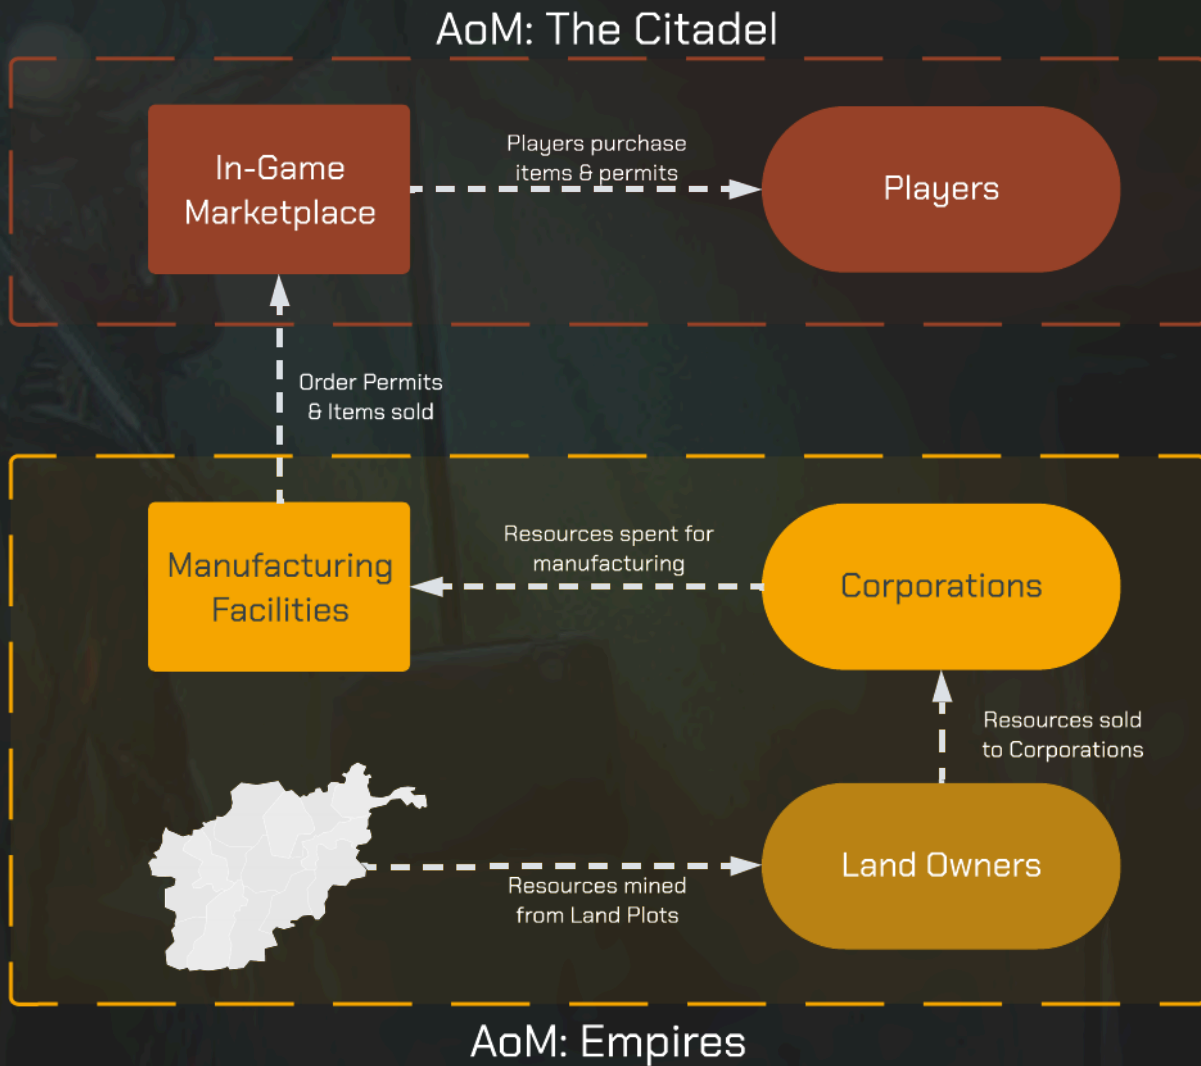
AoM: The Citadel

In-Game Marketplace

Players purchase items & permits

Players

Order Permits & Items sold

Manufacturing Facilities

Resources spent for manufacturing

Corporations

Resources sold to Corporations

Resources mined from Land Plots

Land Owners

AoM: Empires